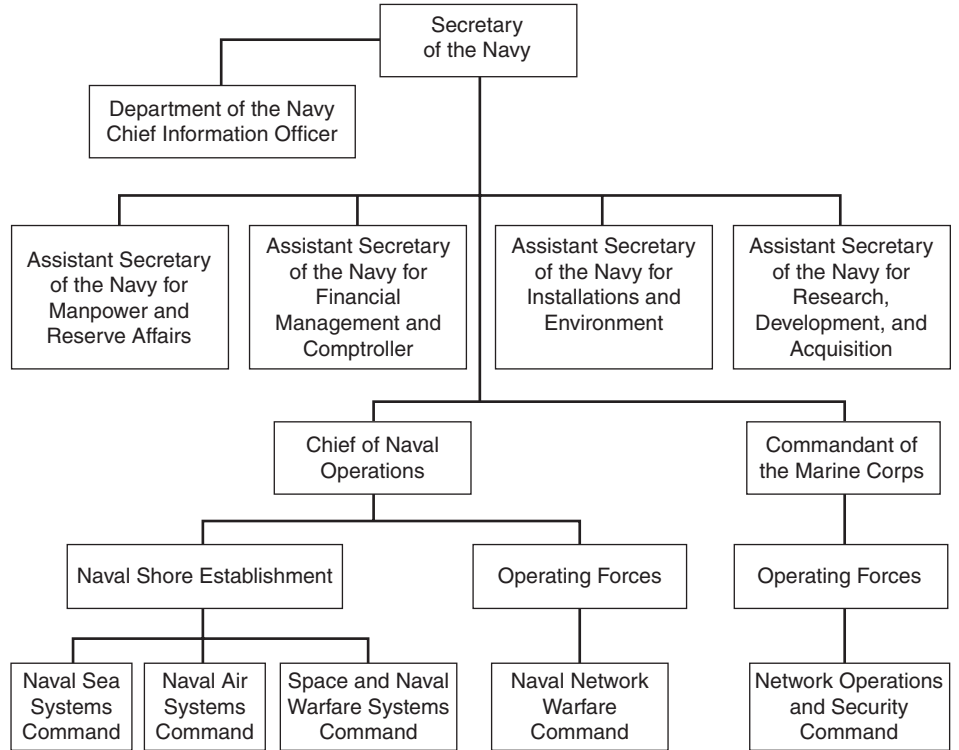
Secretary of the Navy

Department of the Navy Chief Information Officer

Assistant Secretary of the Navy for Manpower and Reserve Affairs

Assistant Secretary of the Navy for Financial Management and Comptroller

Assistant Secretary of the Navy for Installations and Environment

Assistant Secretary of the Navy for Research, Development, and Acquisition

Chief of Naval Operations

Commandant of the Marine Corps

Naval Shore Establishment

Operating Forces

Operating Forces

Naval Sea Systems Command

Naval Air Systems Command

Space and Naval Warfare Systems Command

Naval Network Warfare Command

Network Operations and Security Command